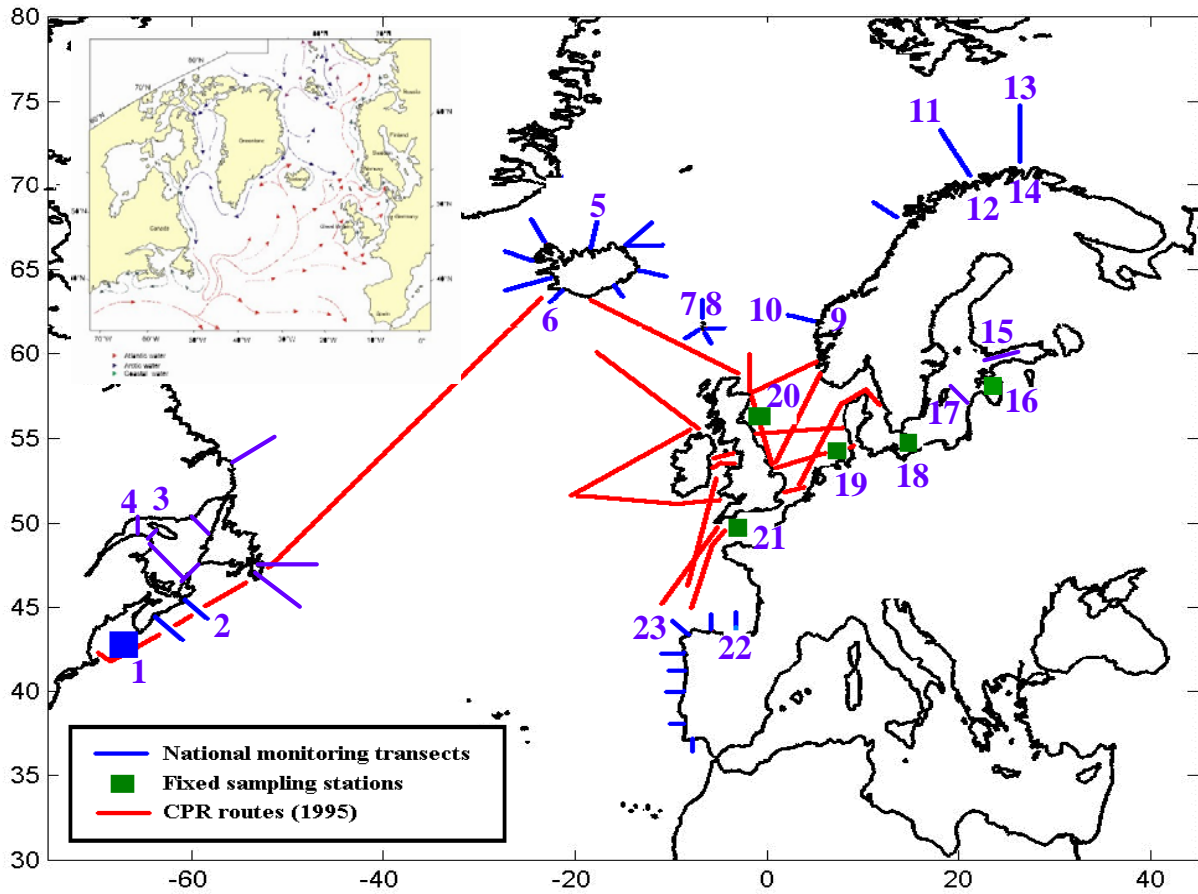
80
75
70
65
60
55
50
45
40
35
30
-60
-40
-20
0
20
40

Greenland
Canada
Norway
Sweden
Finland
Russia
Germany
Great Britain
Spain
80°N
70°N
60°N
50°N
40°N
70°W
60°W
50°W
40°W
30°W
20°W
10°W
0°

Atlantic water
Arctic water
Coastal water

1
2
3
4
5
6
7
8
9
10
11
12
13
14
15
16
17
18
19
20
21
22
23

National monitoring transects
Fixed sampling stations
CPR routes (1995)